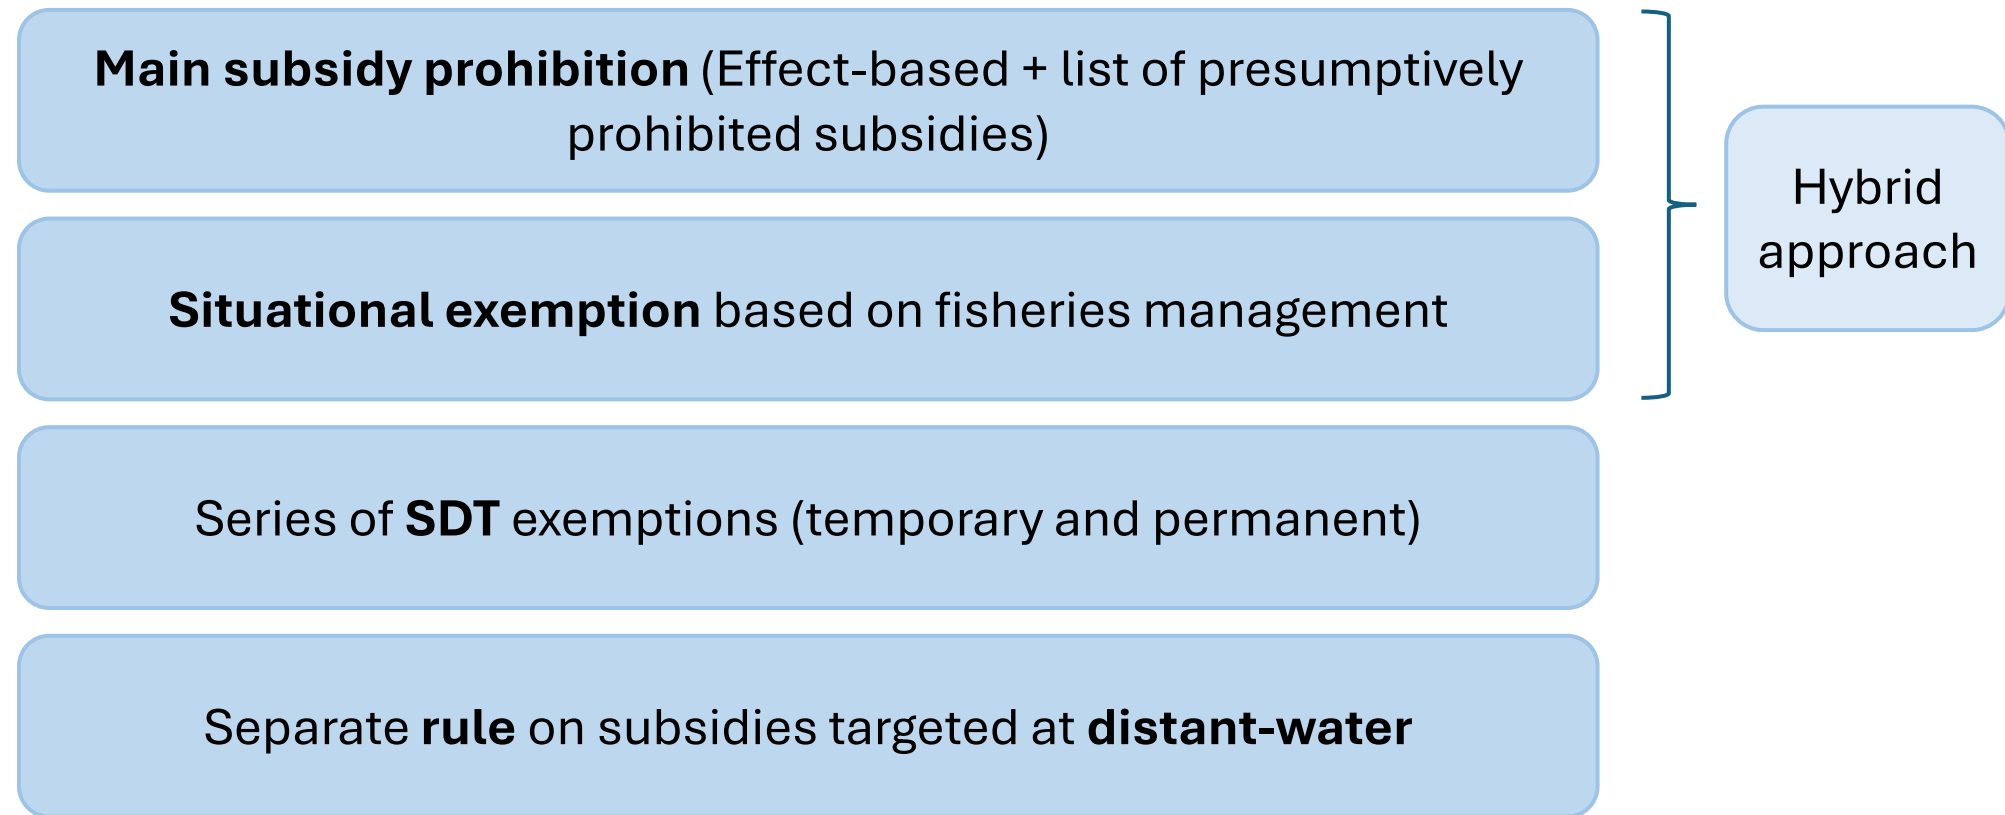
Main subsidy prohibition (Effect-based + list of presumptively prohibited subsidies)

Situational exemption based on fisheries management

Hybrid approach

Series of SDT exemptions (temporary and permanent)

Separate rule on subsidies targeted at distant-water